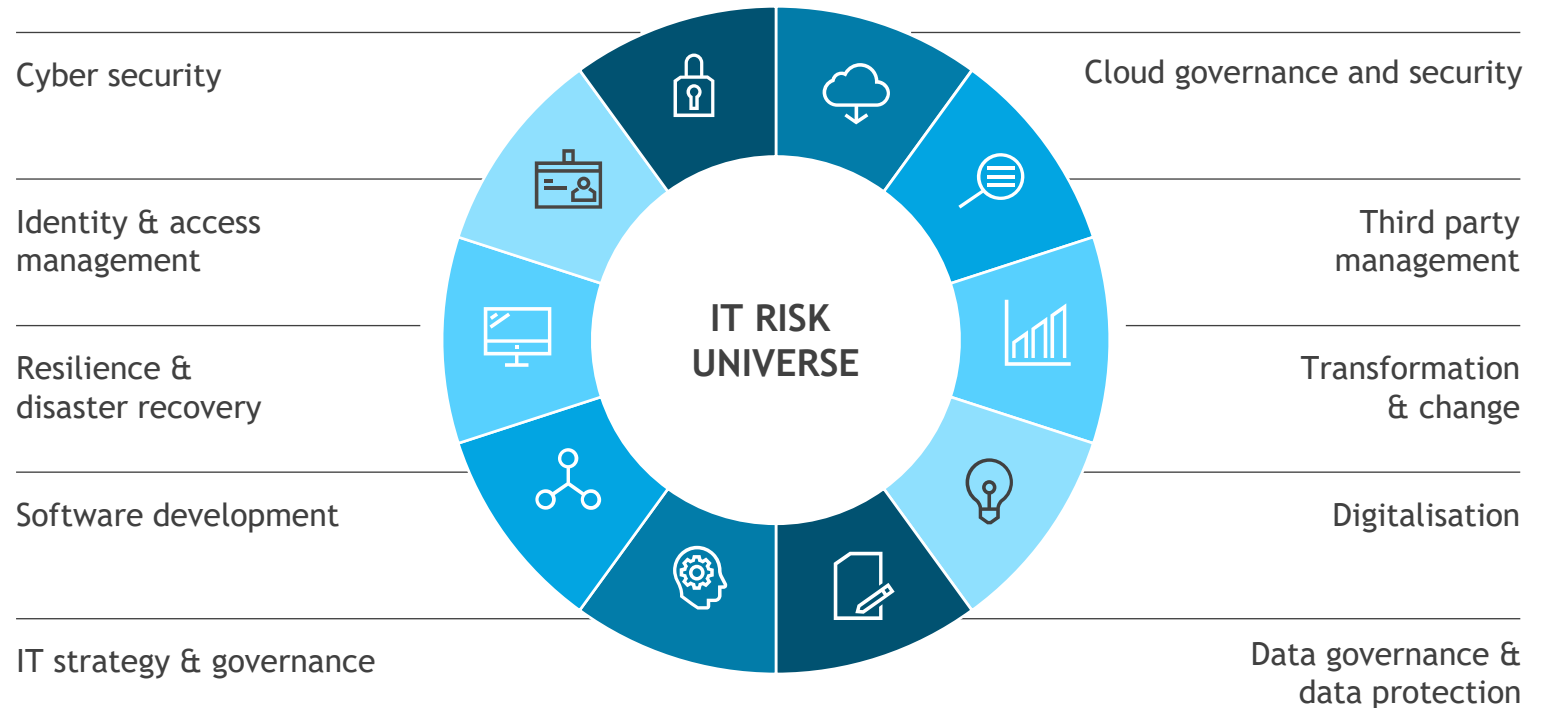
Cyber security

Identity & access management

Resilience & disaster recovery

Software development

IT strategy & governance

IT RISK UNIVERSE

Cloud governance and security

Third party management

Transformation & change

Digitalisation

Data governance & data protection